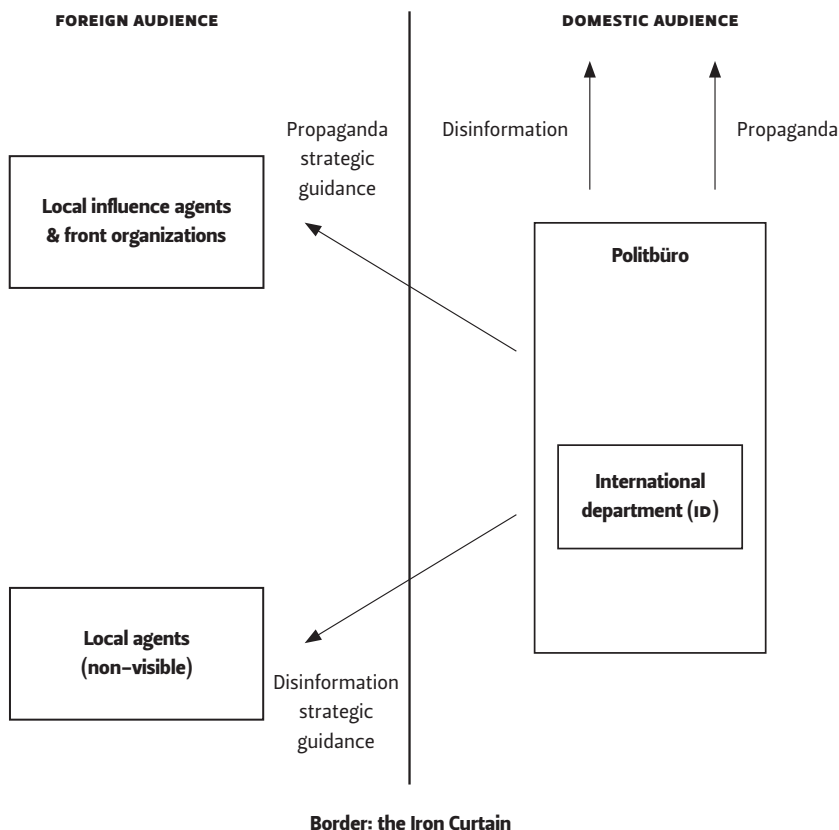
FOREIGN AUDIENCE

DOMESTIC AUDIENCE

Disinformation

Propaganda

Propaganda strategic guidance

Local influence agents & front organizations

Politbüro

International department (ID)

Local agents (non-visible)

Disinformation strategic guidance

Border: the Iron Curtain